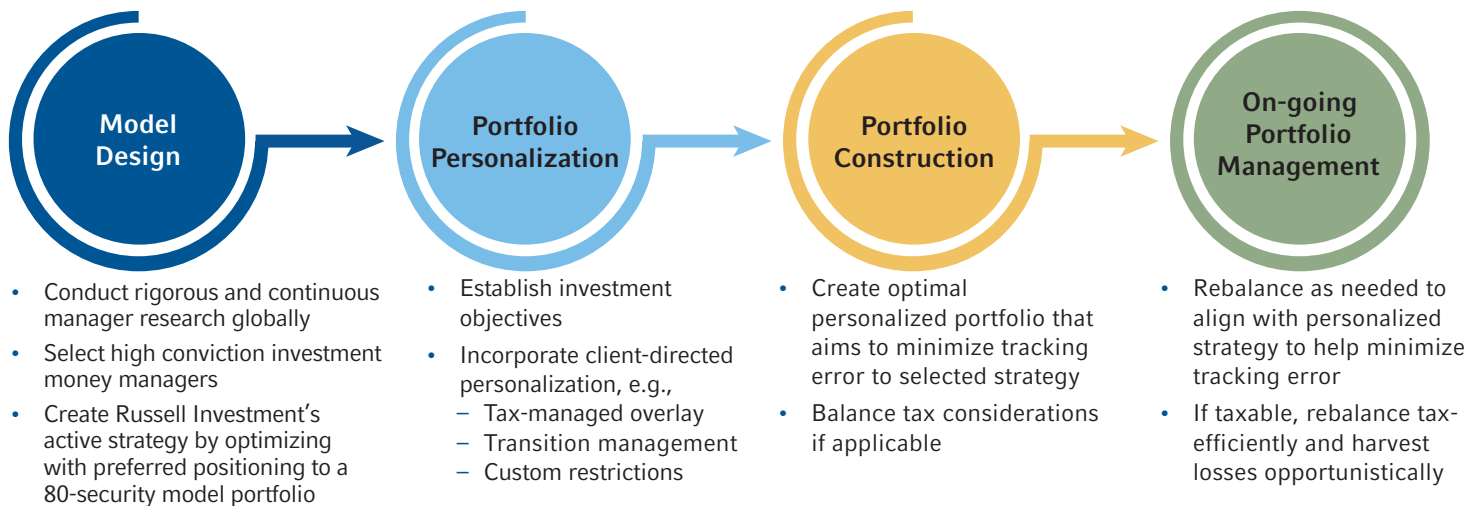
Model Design

Portfolio Personalization

Portfolio Construction

On-going Portfolio Management

- Conduct rigorous and continuous manager research globally
- Select high conviction investment money managers
- Create Russell Investment's active strategy by optimizing with preferred positioning to a 80-security model portfolio

- Establish investment objectives
- Incorporate client-directed personalization, e.g.,
  – Tax-managed overlay
  – Transition management
  – Custom restrictions

- Create optimal personalized portfolio that aims to minimize tracking error to selected strategy
- Balance tax considerations if applicable

- Rebalance as needed to align with personalized strategy to help minimize tracking error
- If taxable, rebalance tax-efficiently and harvest losses opportunistically